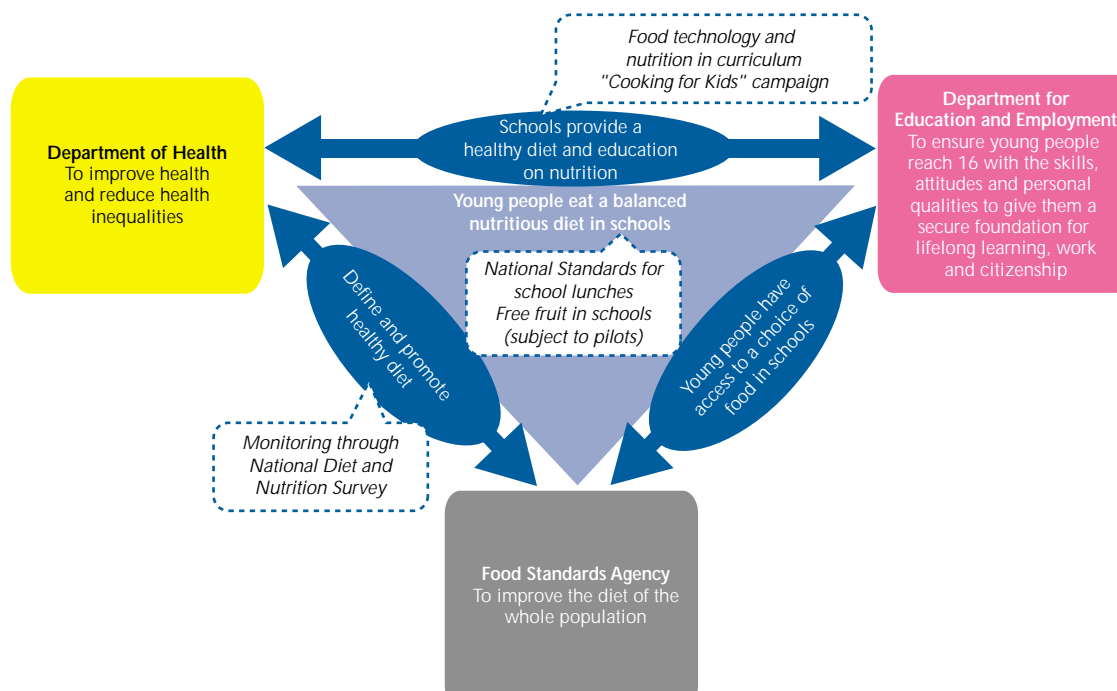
Food technology and nutrition in curriculum "Cooking for Kids" campaign

Department of Health
To improve health and reduce health inequalities

Schools provide a healthy diet and education on nutrition

Department for Education and Employment
To ensure young people reach 16 with the skills, attitudes and personal qualities to give them a secure foundation for lifelong learning, work and citizenship

Young people eat a balanced nutritious diet in schools

National Standards for school lunches
Free fruit in schools (subject to pilots)

Define and promote healthy diet

Young people have access to a choice of food in schools

Monitoring through National Diet and Nutrition Survey

Food Standards Agency
To improve the diet of the whole population